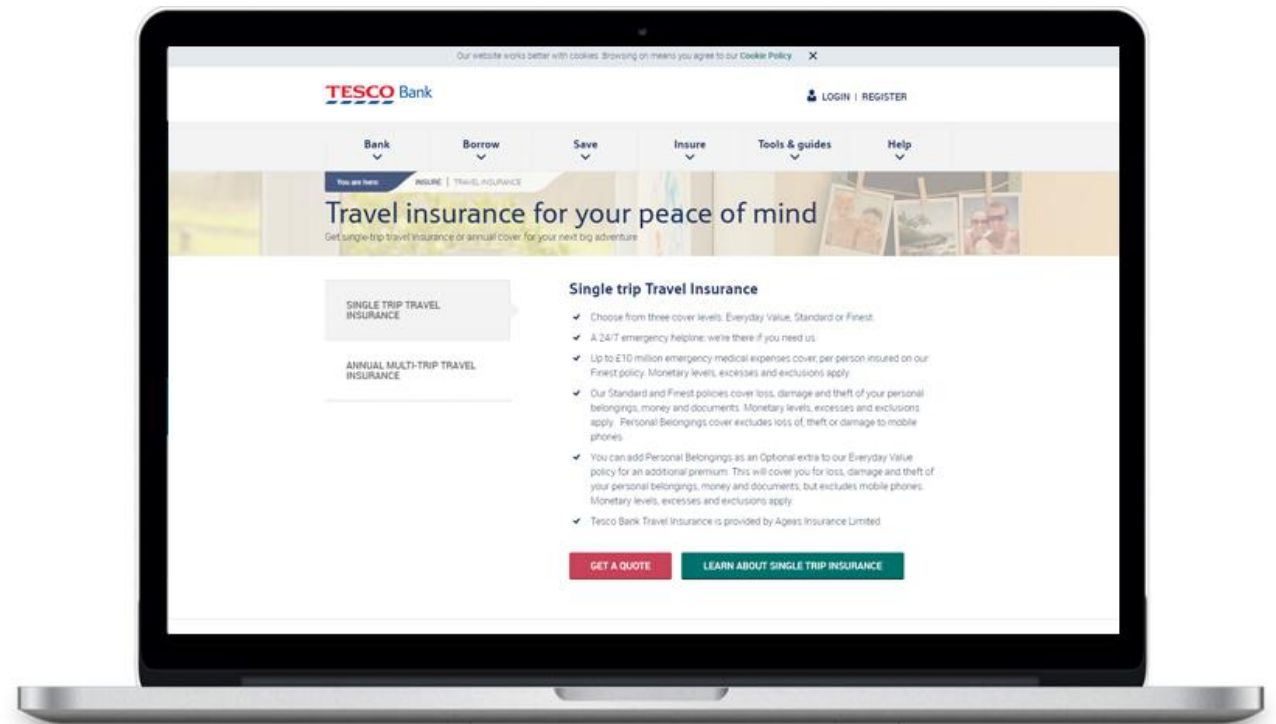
Our website works better with cookies. Browsing on means you agree to our Cookie Policy ✕

TESCO Bank

LOGIN | REGISTER

Bank
Borrow
Save
Insure
Tools & guides
Help

You are here: INSURE | TRAVEL INSURANCE

Travel insurance for your peace of mind

Get single-trip travel insurance or annual cover for your next big adventure

SINGLE TRIP TRAVEL INSURANCE

ANNUAL MULTI-TRIP TRAVEL INSURANCE

Single trip Travel Insurance

- Choose from three cover levels: Everyday Value, Standard or Finest.
- A 24/7 emergency helpline: we're there if you need us.
- Up to £10 million emergency medical expenses cover, per person insured on our Finest policy. Monetary levels, excesses and exclusions apply.
- Our Standard and Finest policies cover loss, damage and theft of your personal belongings, money and documents. Monetary levels, excesses and exclusions apply. Personal Belongings cover excludes loss of, theft or damage to mobile phones.
- You can add Personal Belongings as an Optional extra to our Everyday Value policy for an additional premium. This will cover you for loss, damage and theft of your personal belongings, money and documents, but excludes mobile phones. Monetary levels, excesses and exclusions apply.
- Tesco Bank Travel Insurance is provided by Ageas Insurance Limited.

GET A QUOTE

LEARN ABOUT SINGLE TRIP INSURANCE